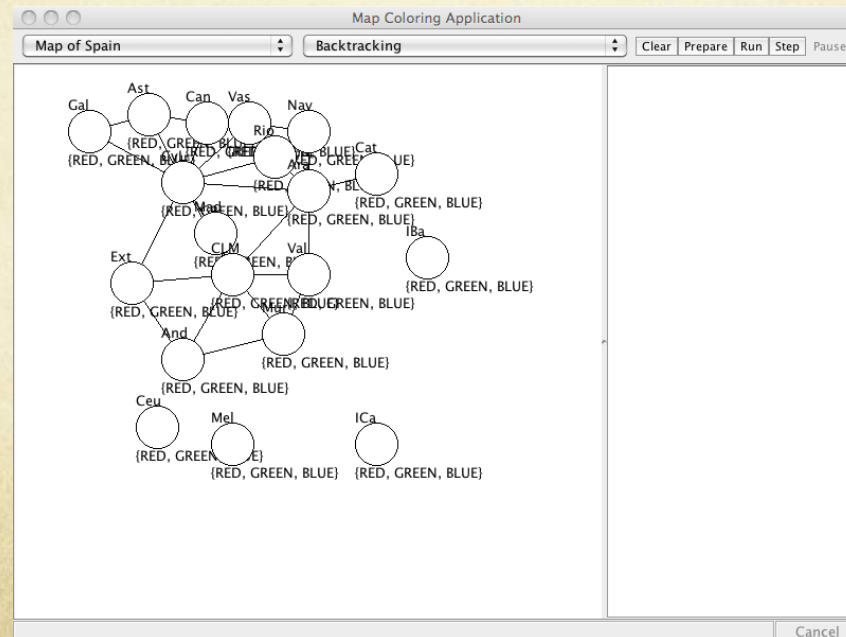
Map Coloring Application

Map of Spain
Backtracking
Clear Prepare Run Step Pause

Gal
Ast
Can
Vas
Nav
Rio
Cat
Ara
{RED, GREEN, BLUE}
{RED, GREEN, BLUE}
{RED, GREEN, BLUE}
{RED, GREEN, BLUE}
Mad
{RED, GREEN, BLUE}
{RED, GREEN, BLUE}
IBa
Ext
CLM
Val
{RED, GREEN, BLUE}
{RED, GREEN, BLUE}
{RED, GREEN, BLUE}
Mur
And
{RED, GREEN, BLUE}
{RED, GREEN, BLUE}
Ceu
Mel
ICa
{RED, GREEN
{RED, GREEN, BLUE}
{RED, GREEN, BLUE}

Cancel